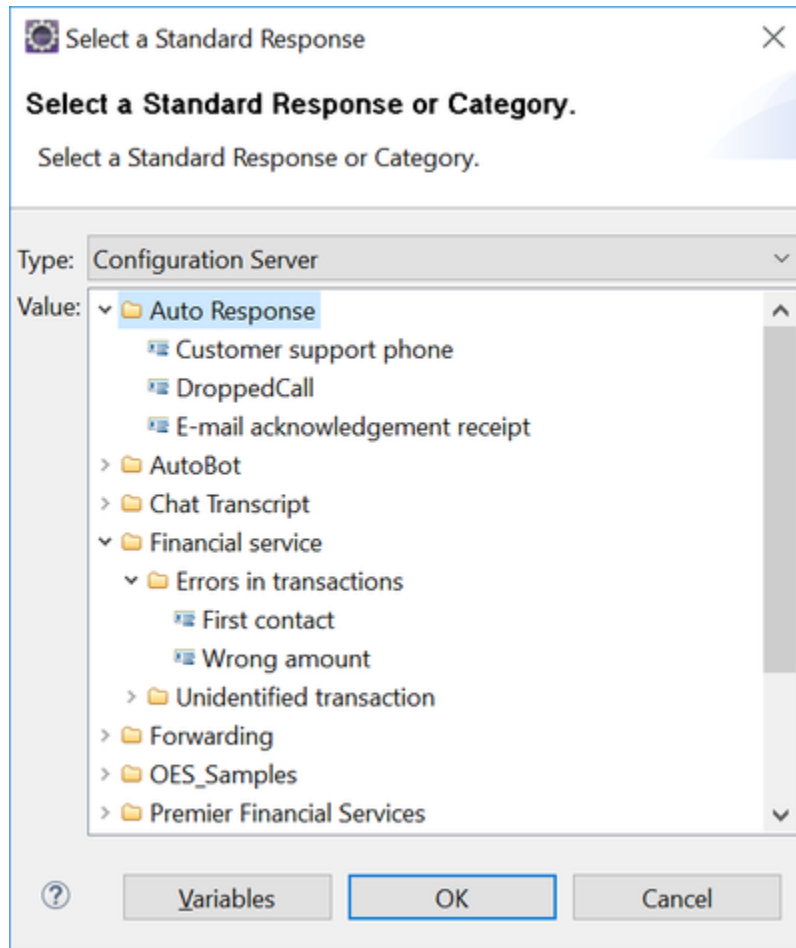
Select a Standard Response

Select a Standard Response or Category.

Select a Standard Response or Category.

Type: Configuration Server

Value:
Auto Response
Customer support phone
DroppedCall
E-mail acknowledgement receipt
AutoBot
Chat Transcript
Financial service
Errors in transactions
First contact
Wrong amount
Unidentified transaction
Forwarding
OES_Samples
Premier Financial Services

?
Variables
OK
Cancel